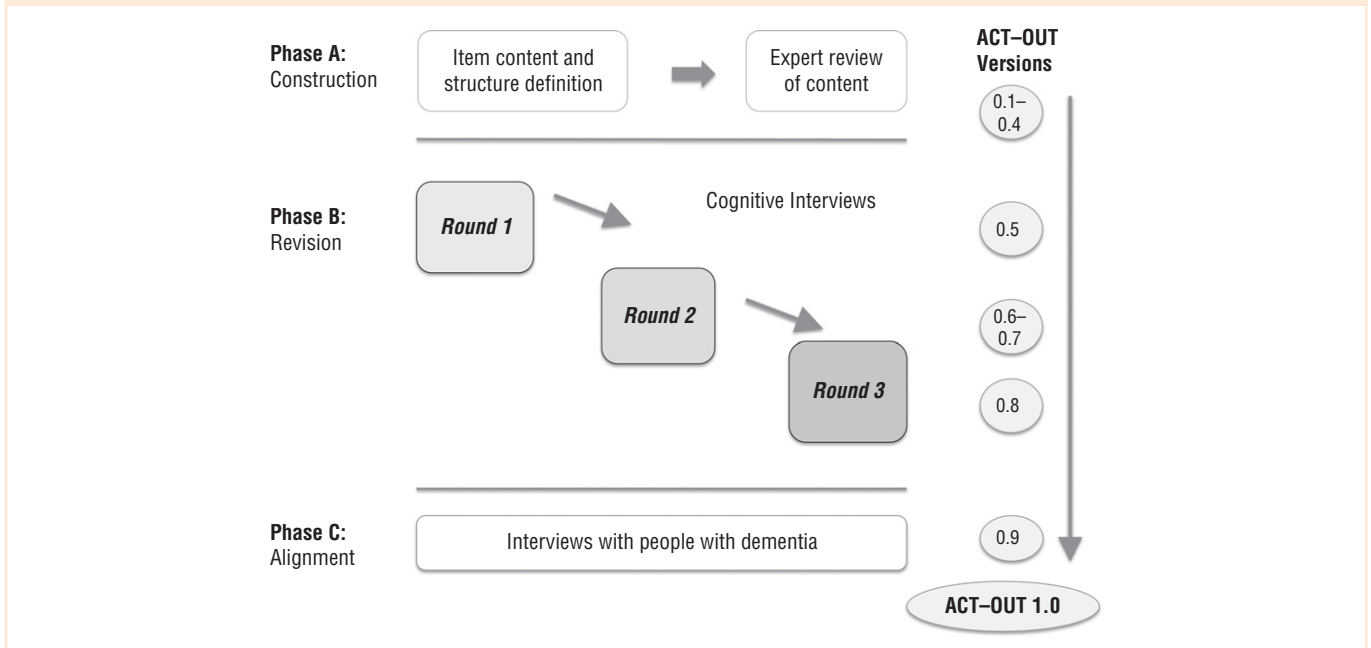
Phase A: Construction

Item content and structure definition

Expert review of content

ACT–OUT Versions

0.1–0.4

Phase B: Revision

Round 1

Cognitive Interviews

0.5

Round 2

0.6–0.7

Round 3

0.8

Phase C: Alignment

Interviews with people with dementia

0.9

ACT–OUT 1.0